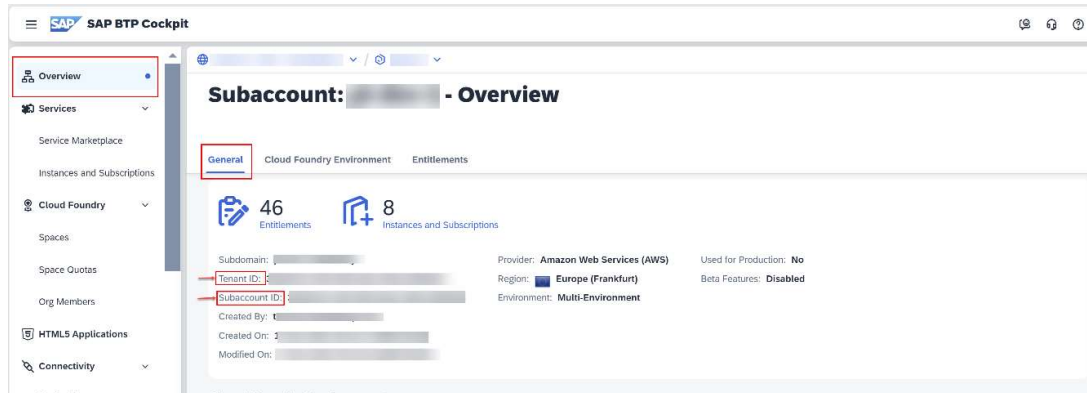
SAP BTP Cockpit

Overview
Services
Service Marketplace
Instances and Subscriptions
Cloud Foundry
Spaces
Space Quotas
Org Members
HTML5 Applications
Connectivity

Subaccount: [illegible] - Overview

General
Cloud Foundry Environment
Entitlements

46
Entitlements
8
Instances and Subscriptions

Subdomain: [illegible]
Tenant ID: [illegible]
Subaccount ID: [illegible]
Created By: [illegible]
Created On: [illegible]
Modified On: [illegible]

Provider: Amazon Web Services (AWS)
Region: Europe (Frankfurt)
Environment: Multi-Environment

Used for Production: No
Beta Features: Disabled